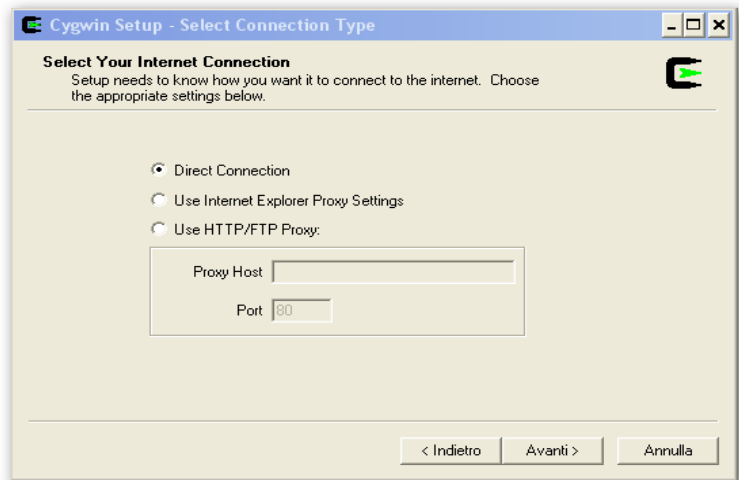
Cygwin Setup - Select Connection Type

Select Your Internet Connection
Setup needs to know how you want it to connect to the internet. Choose the appropriate settings below.

Direct Connection
Use Internet Explorer Proxy Settings
Use HTTP/FTP Proxy:
Proxy Host
Port 80

< Indietro
Avanti >
Annulla